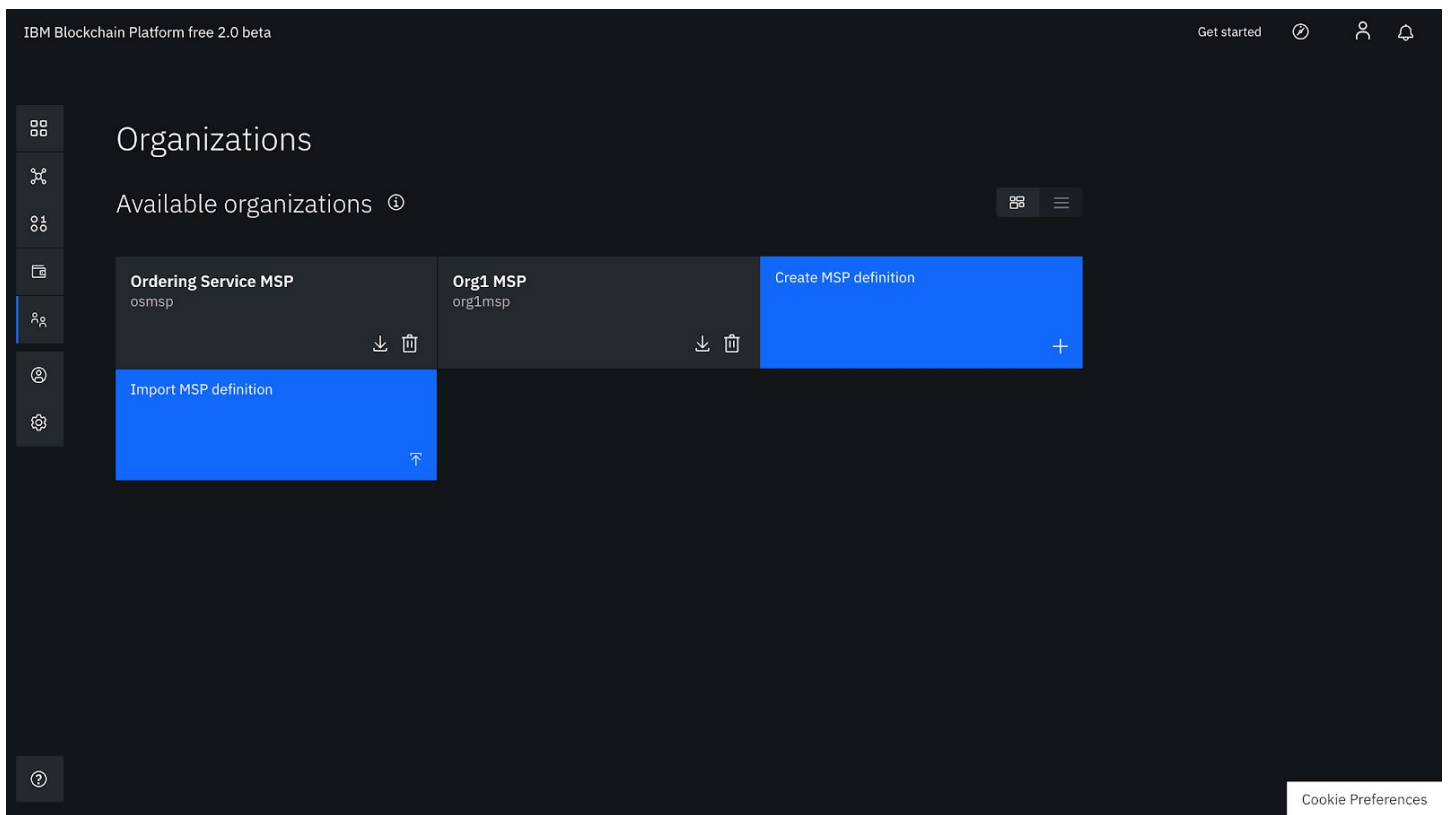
IBM Blockchain Platform free 2.0 beta

Get started

Organizations

Available organizations

Ordering Service MSP
osmsp

Org1 MSP
org1msp

Create MSP definition

Import MSP definition

Cookie Preferences